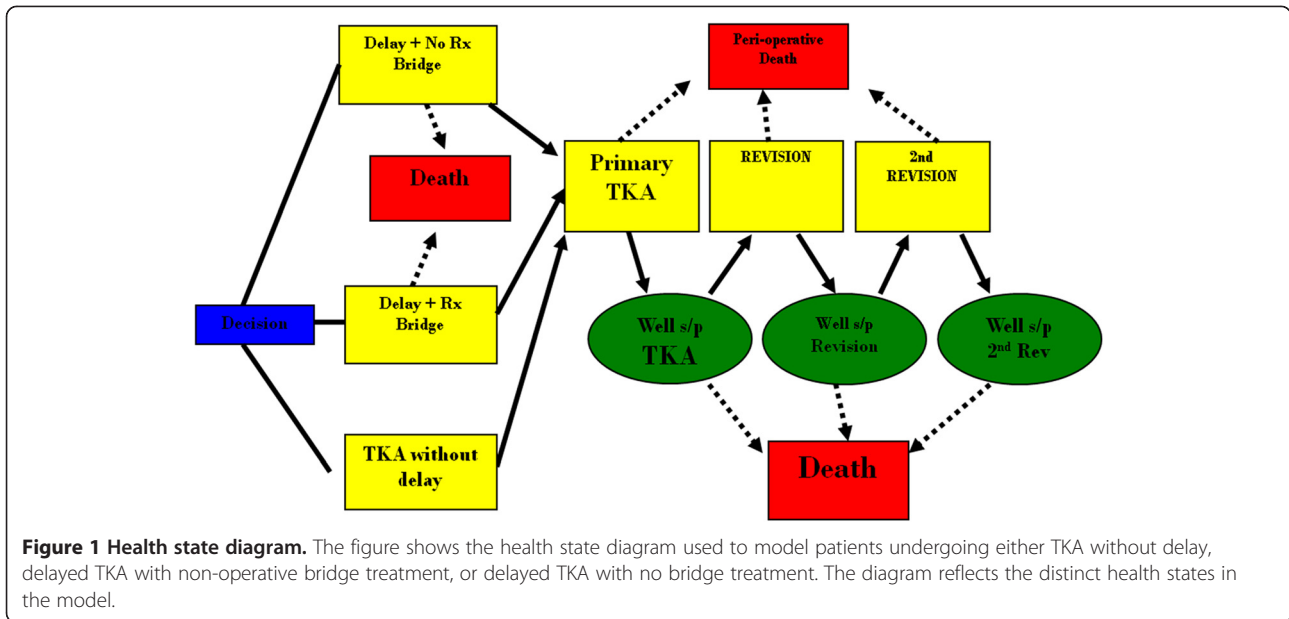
Delay + No Rx Bridge

Death

Decision

Delay + Rx Bridge

TKA without delay

Peri-operative Death

Primary TKA

REVISION

2nd REVISION

Well s/p TKA

Well s/p Revision

Well s/p $2^{nd}$ Rev

Death

**Figure 1 Health state diagram.** The figure shows the health state diagram used to model patients undergoing either TKA without delay, delayed TKA with non-operative bridge treatment, or delayed TKA with no bridge treatment. The diagram reflects the distinct health states in the model.